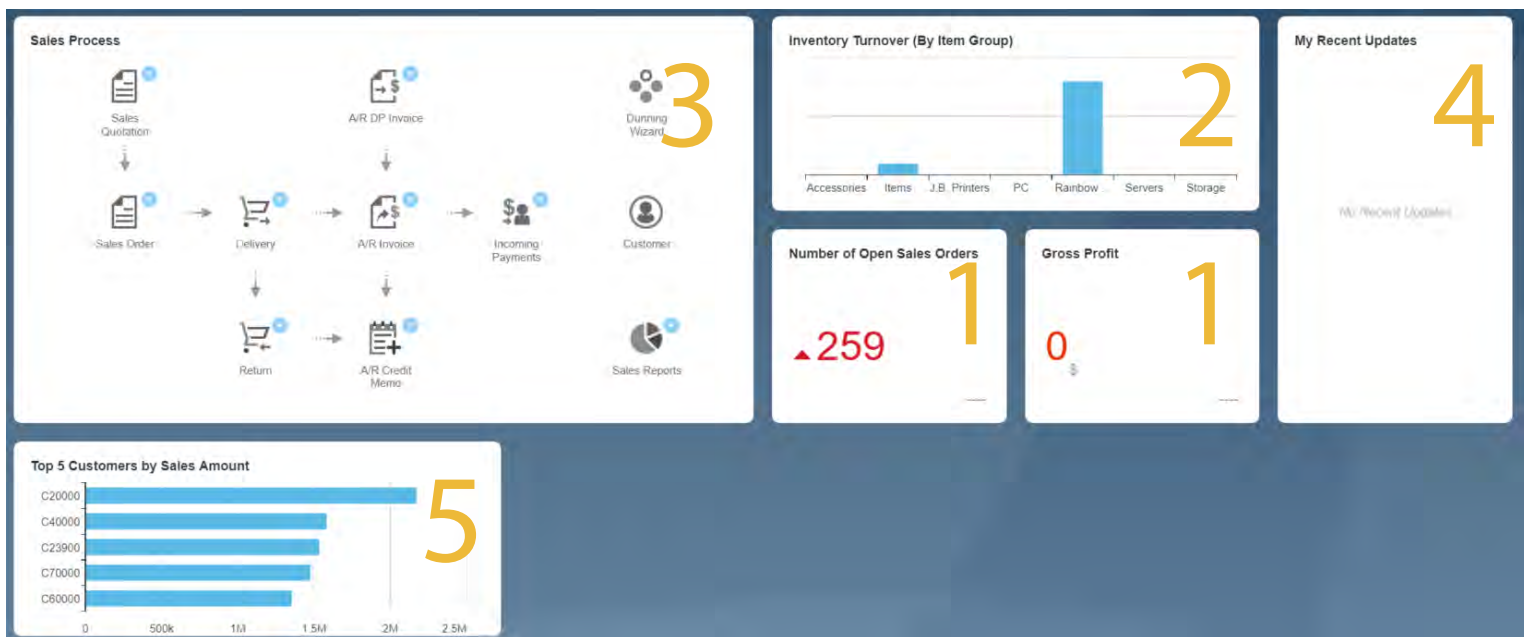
Sales Process

Sales Quotation

A/R DP Invoice

Dunning Wizard

3

Sales Order

Delivery

A/R Invoice

Incoming Payments

Customer

Return

A/R Credit Memo

Sales Reports

Inventory Turnover (By Item Group)

2

Accessories
Items
J.B. Printers
PC
Rainbow
Servers
Storage

My Recent Updates

4

No Recent Updates

Number of Open Sales Orders

1

259

Gross Profit

1

0

$

Top 5 Customers by Sales Amount

5

C20000
C40000
C23900
C70000
C60000

0
500k
1M
1.5M
2M
2.5M